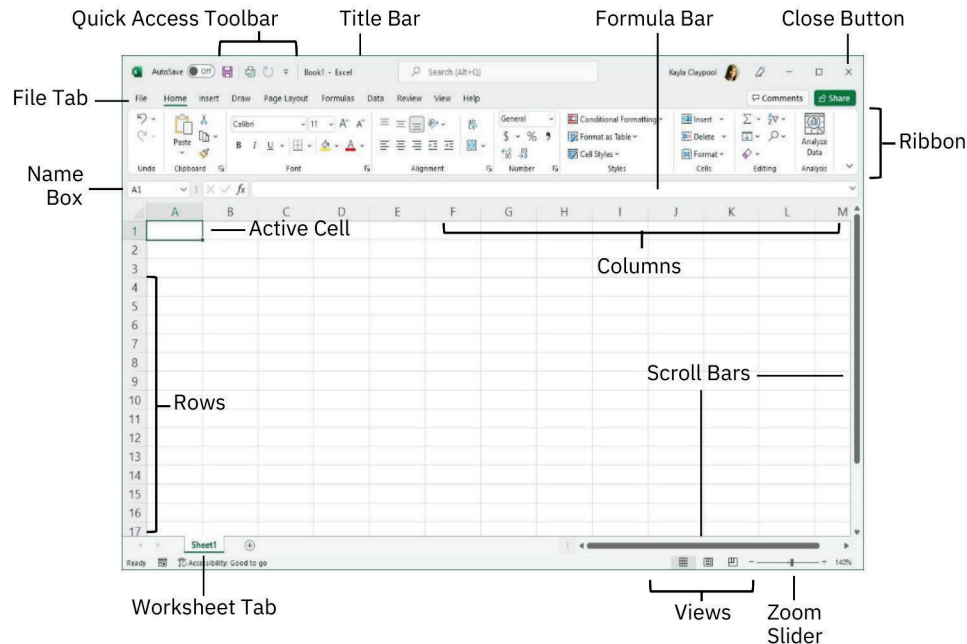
Quick Access Toolbar
Title Bar
Formula Bar
Close Button
AutoSave Off
Book1 - Excel
Search (Alt+Q)
Kayla Claypool
File Tab
File Home Insert Draw Page Layout Formulas Data Review View Help
Comments
Share
Ribbon
Undo
Paste
Clipboard
Calibri
11
B I U
Font
Alignment
General
$ % 9
Number
Conditional Formatting
Format as Table
Cell Styles
Styles
Insert
Delete
Format
Cells
Editing
Analyze Data
Analysis
Name Box
A1
$fx$
A B C D E F G H I J K L M
Active Cell
Columns
1
2
3
4
5
6
7
8
9
10
11
12
13
14
15
16
17
Rows
Scroll Bars
Sheet1
Ready
Accessibility: Good to go
140%
Worksheet Tab
Views
Zoom Slider